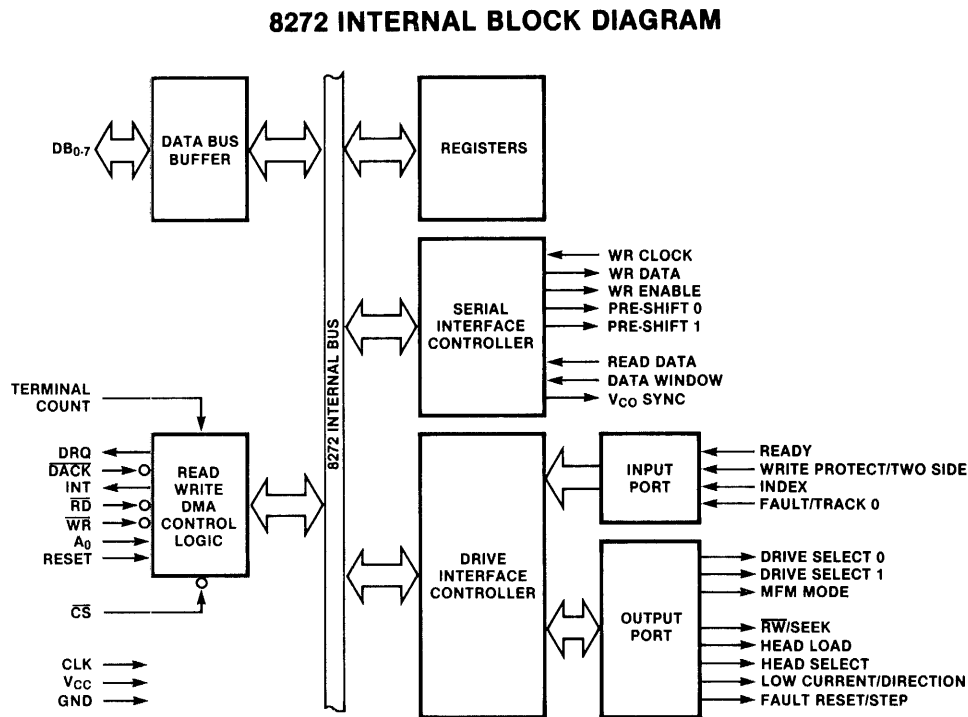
8272 INTERNAL BLOCK DIAGRAM

$DB_{0-7}$

DATA BUS BUFFER

8272 INTERNAL BUS

REGISTERS

SERIAL INTERFACE CONTROLLER

WR CLOCK
WR DATA
WR ENABLE
PRE-SHIFT 0
PRE-SHIFT 1
READ DATA
DATA WINDOW
$V_{CO}$ SYNC

TERMINAL COUNT

DRQ
$\overline{DACK}$
INT
$\overline{RD}$
$\overline{WR}$
$A_0$
RESET

READ WRITE DMA CONTROL LOGIC

$\overline{CS}$

CLK
$V_{CC}$
GND

DRIVE INTERFACE CONTROLLER

INPUT PORT

READY
WRITE PROTECT/TWO SIDE
INDEX
FAULT/TRACK 0

OUTPUT PORT

DRIVE SELECT 0
DRIVE SELECT 1
MFM MODE
$\overline{RW}$/SEEK
HEAD LOAD
HEAD SELECT
LOW CURRENT/DIRECTION
FAULT RESET/STEP